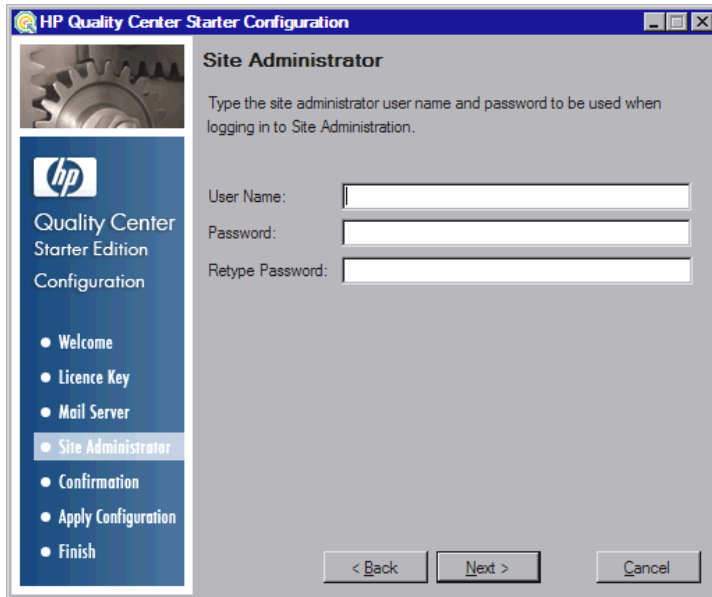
HP Quality Center Starter Configuration

hp

Quality Center
Starter Edition
Configuration

Welcome
Licence Key
Mail Server
Site Administrator
Confirmation
Apply Configuration
Finish

Site Administrator

Type the site administrator user name and password to be used when logging in to Site Administration.

User Name:
Password:
Retype Password:

< Back
Next >
Cancel